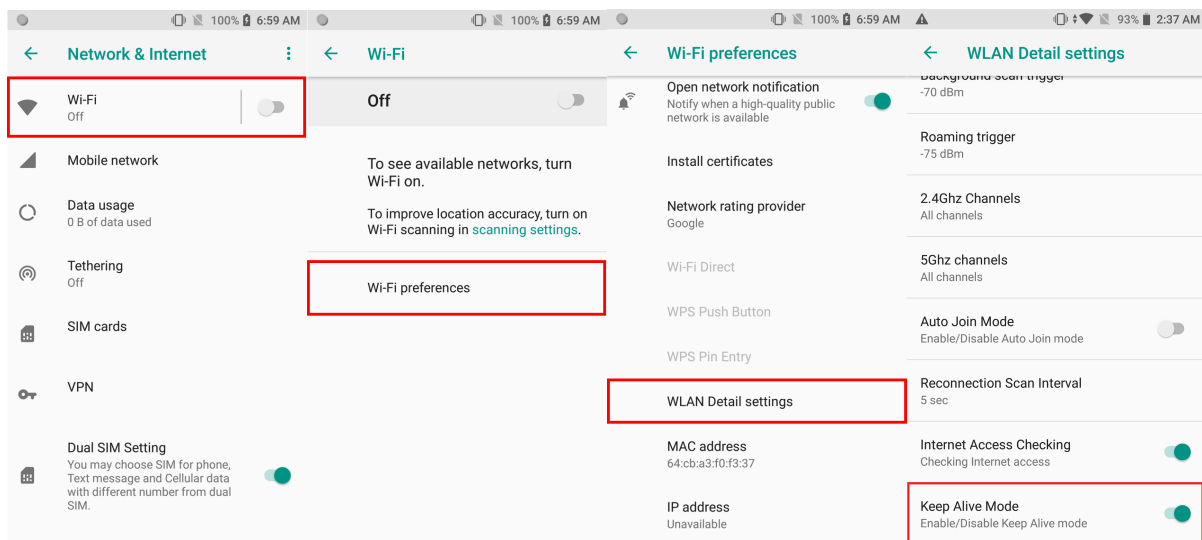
100% 6:59 AM

Network & Internet

Wi-Fi
Off

Mobile network

Data usage
0 B of data used

Tethering
Off

SIM cards

VPN

Dual SIM Setting
You may choose SIM for phone, Text message and Cellular data with different number from dual SIM.

100% 6:59 AM

Wi-Fi

Off

To see available networks, turn Wi-Fi on.

To improve location accuracy, turn on Wi-Fi scanning in scanning settings.

Wi-Fi preferences

100% 6:59 AM

Wi-Fi preferences

Open network notification
Notify when a high-quality public network is available

Install certificates

Network rating provider
Google

Wi-Fi Direct

WPS Push Button

WPS Pin Entry

WLAN Detail settings

MAC address
64:cb:a3:f0:f3:37

IP address
Unavailable

93% 2:37 AM

WLAN Detail settings

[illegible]
-70 dBm

Roaming trigger
-75 dBm

2.4Ghz Channels
All channels

5Ghz channels
All channels

Auto Join Mode
Enable/Disable Auto Join mode

Reconnection Scan Interval
5 sec

Internet Access Checking
Checking Internet access

Keep Alive Mode
Enable/Disable Keep Alive mode